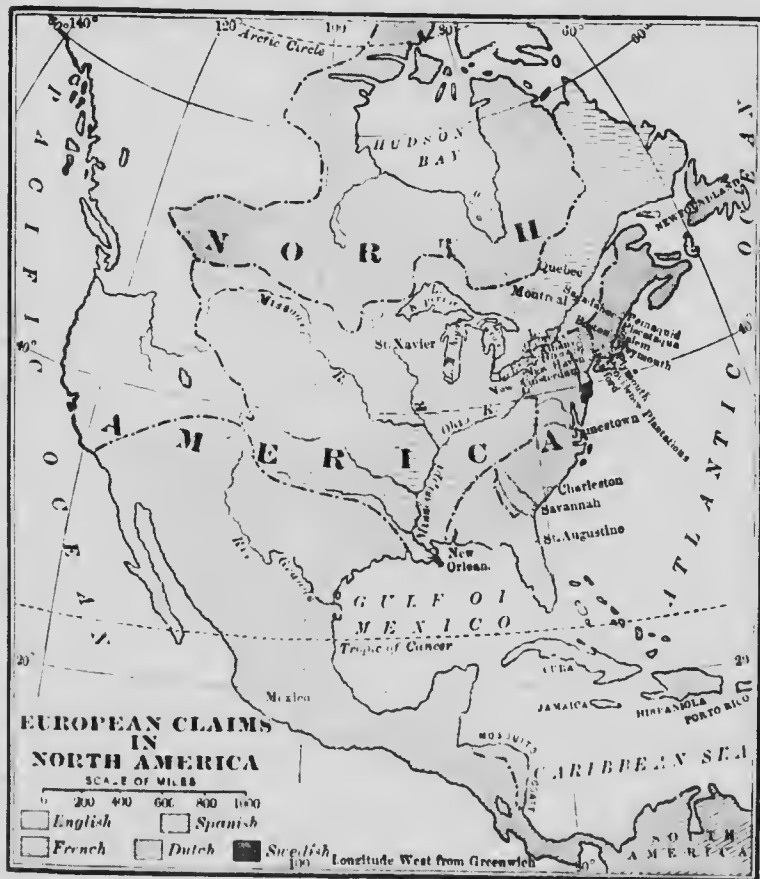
140°
120° Arctic Circle
100°
80°
60°

PACIFIC OCEAN

HUDSON BAY

NORTH AMERICA

NEWFOUNDLAND

Quebec
Montreal
St. Xavier
Missouri R.
Ohio R.
Mississippi
Jamestown
Plantations
Charleston
Savannah
St. Augustine
New Orleans
Plymouth
Salem
Boston
Pemaquid

ATLANTIC OCEAN

40°
Rio Grande
GULF OF MEXICO
Tropic of Cancer
20°
Mexico
CUBA
JAMAICA
HISPANIOLA
PORTO RICO
MOSQUITO
CARIBBEAN SEA
SOUTH AMERICA

EUROPEAN CLAIMS IN NORTH AMERICA
SCALE OF MILES
0 200 400 600 800 1000
English
Spanish
French
Dutch
Swedish
100 Longitude West from Greenwich
80°